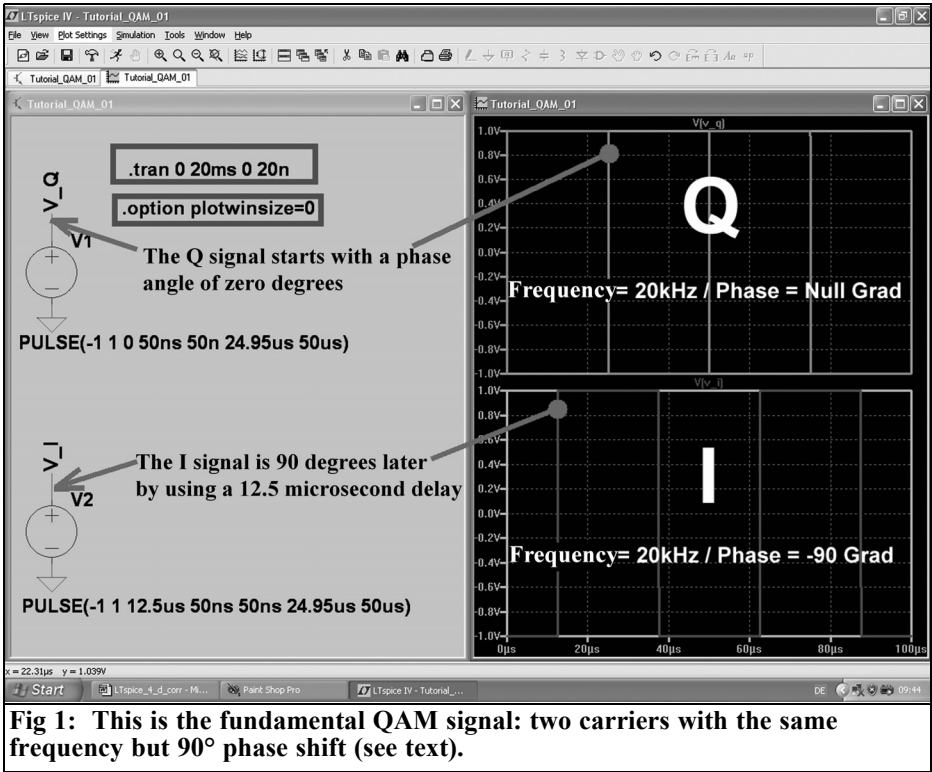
LTspice IV - Tutorial_QAM_01

File View Plot Settings Simulation Tools Window Help

Tutorial_QAM_01 Tutorial_QAM_01

Tutorial_QAM_01

.tran 0 20ms 0 20n

.option plotwinsize=0

V_Q

V1

The Q signal starts with a phase angle of zero degrees

PULSE(-1 1 0 50ns 50n 24.95us 50us)

V_I

V2

The I signal is 90 degrees later by using a 12.5 microsecond delay

PULSE(-1 1 12.5us 50ns 50ns 24.95us 50us)

Tutorial_QAM_01

V(v_q)

1.0V 0.8V 0.6V 0.4V 0.2V 0.0V -0.2V -0.4V -0.6V -0.8V

Q

Frequency= 20kHz / Phase = Null Grad

V(v_i)

1.0V 0.8V 0.6V 0.4V 0.2V 0.0V -0.2V -0.4V -0.6V -0.8V -1.0V

I

Frequency= 20kHz / Phase = -90 Grad

0µs 20µs 40µs 60µs 80µs 100µs

x = 22.31µs y = 1.039V

Start LTspice_4_d_corr - Mi... Paint Shop Pro LTspice IV - Tutorial_... DE 09:44

Fig 1: This is the fundamental QAM signal: two carriers with the same frequency but 90° phase shift (see text).